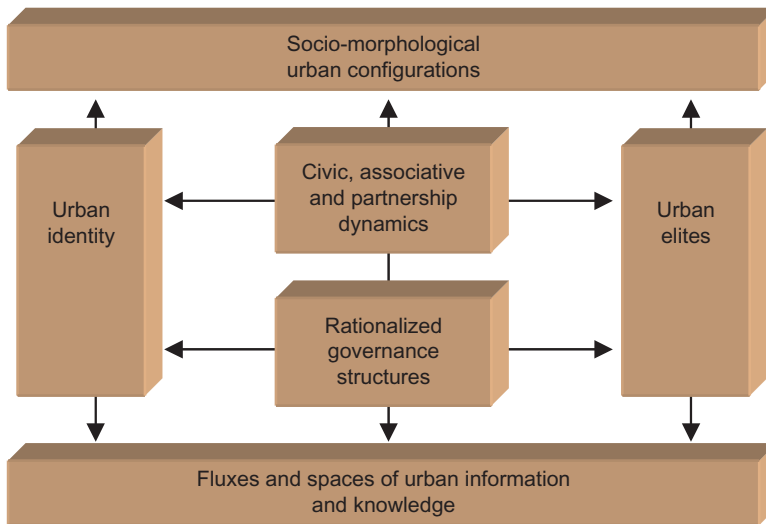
Socio-morphological urban configurations

Urban identity

Civic, associative and partnership dynamics

Urban elites

Rationalized governance structures

Fluxes and spaces of urban information and knowledge